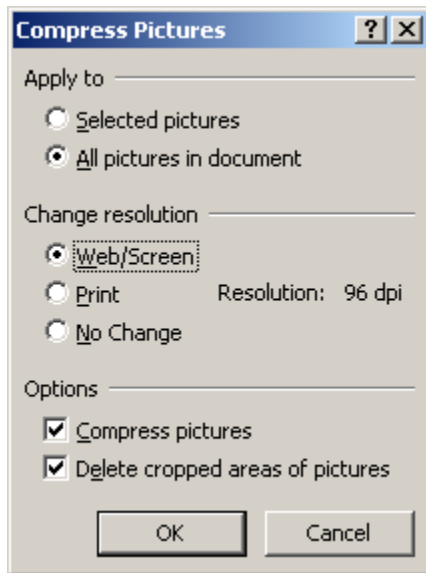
Compress Pictures

? X

Apply to

Selected pictures

All pictures in document

Change resolution

Web/Screen

Print

Resolution: 96 dpi

No Change

Options

Compress pictures

Delete cropped areas of pictures

OK

Cancel